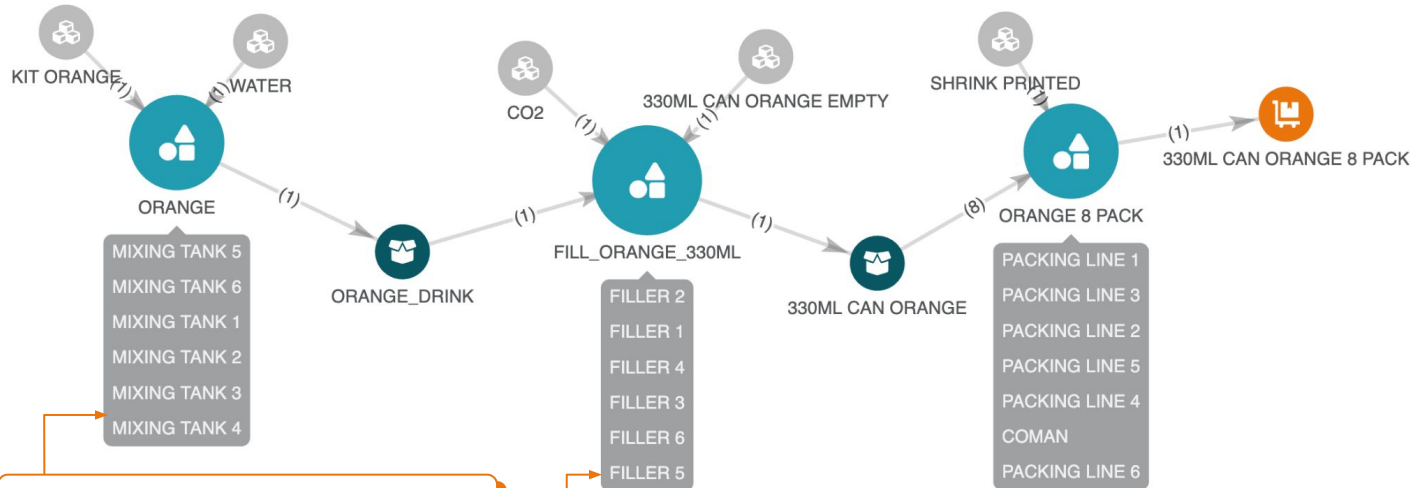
KIT ORANGE
(1)
(1)
WATER
ORANGE
MIXING TANK 5
MIXING TANK 6
MIXING TANK 1
MIXING TANK 2
MIXING TANK 3
MIXING TANK 4
(1)
ORANGE_DRINK
(1)
CO2
(1)
(1)
330ML CAN ORANGE EMPTY
FILL_ORANGE_330ML
FILLER 2
FILLER 1
FILLER 4
FILLER 3
FILLER 6
FILLER 5
(1)
330ML CAN ORANGE
(8)
SHRINK PRINTED
(1)
ORANGE 8 PACK
PACKING LINE 1
PACKING LINE 3
PACKING LINE 2
PACKING LINE 5
PACKING LINE 4
COMAN
PACKING LINE 6
(1)
330ML CAN ORANGE 8 PACK